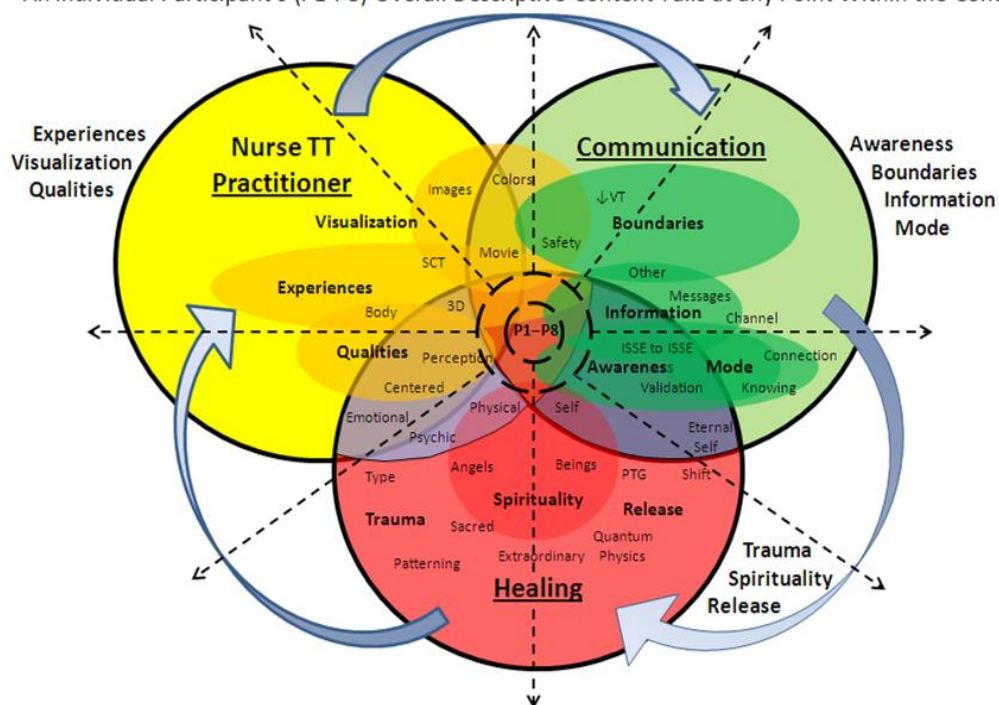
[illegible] Individual Participant's (P1–P8) Overall Descriptive Content Falls at any Point Within the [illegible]

Experiences
Visualization
Qualities

Nurse TT
Practitioner

Communication

Awareness
Boundaries
Information
Mode

Images
Colors
↓VT
Visualization
Boundaries
Movie
Safety
SCT
Other
Experiences
Messages
3D
Body
P1–P8
Information
Channel
ISSE to ISSE
Connection
Qualities
Perception
Awareness
Mode
Centered
Validation
Knowing
Emotional
Physical
Self
Eternal
Self
Psychic
Type
Angels
Beings
PTG
Shift
Spirituality
Release
Trauma
Sacred
Quantum
Physics
Patterning
Extraordinary

Healing

Trauma
Spirituality
Release